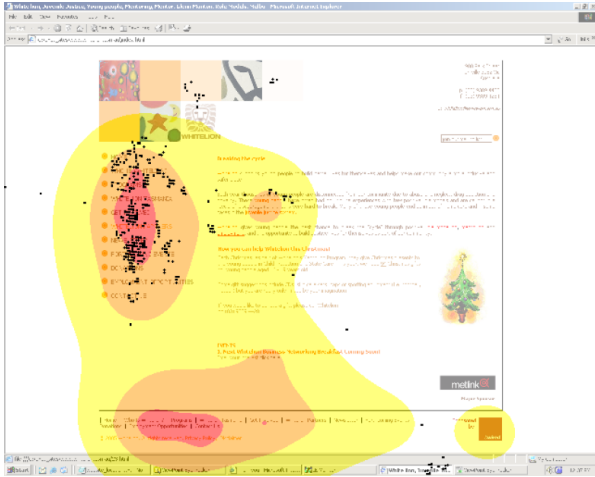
White lion, Amends Justice, Young people, Mentoring, Mentors, Ideas Mentors, Kids, Mobile, Melbo - Microsoft Internet Explorer

File Edit View Favorites Tools Help

WHITELION

Breaking the cycle

How you can help Whitelion this Christmas!

melink

Major Sponsor

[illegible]

Start